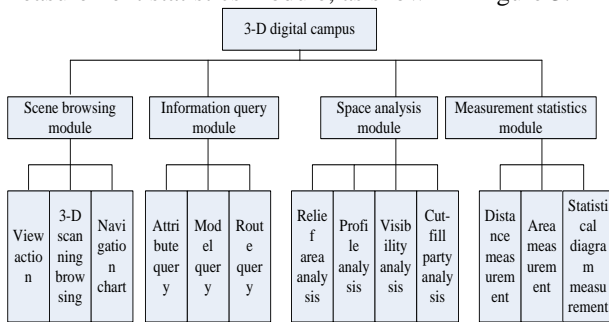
measurement statistics module, as shown in Figure 3.

3-D digital campus

Scene browsing module

Information query module

Space analysis module

Measurement statistics module

View action

3-D scanning browsing

Navigation chart

Attribute query

Model query

Route query

Relief area analysis

Profile analysis

Visibility analysis

Cut-fill party analysis

Distance measurement

Area measurement

Statistical diagram measurement